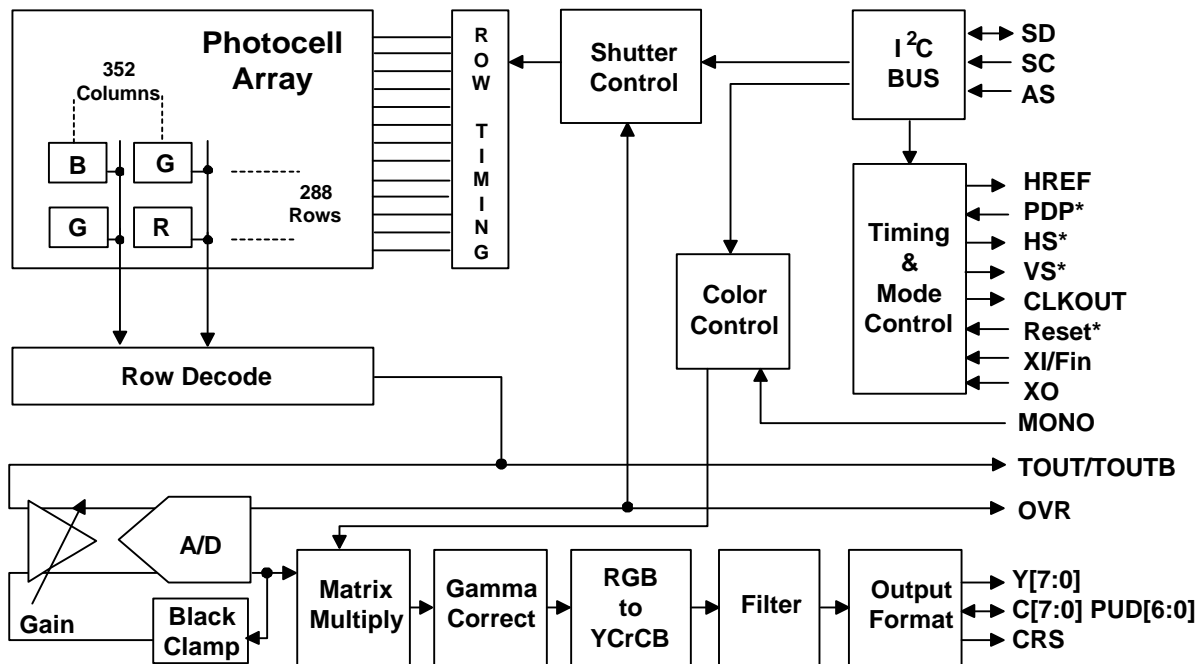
Photocell Array

352 Columns

B
G
G
R

288 Rows

ROW TIMING

Shutter Control

$I^2C$ BUS

SD
SC
AS

Timing & Mode Control

HREF
PDP*
HS*
VS*
CLKOUT
Reset*
XI/Fin
XO

Color Control

Row Decode

MONO

TOUT/TOUTB

OVR

A/D

Gain

Black Clamp

Matrix Multiply

Gamma Correct

RGB to YCrCB

Filter

Output Format

Y[7:0]
C[7:0] PUD[6:0]
CRS